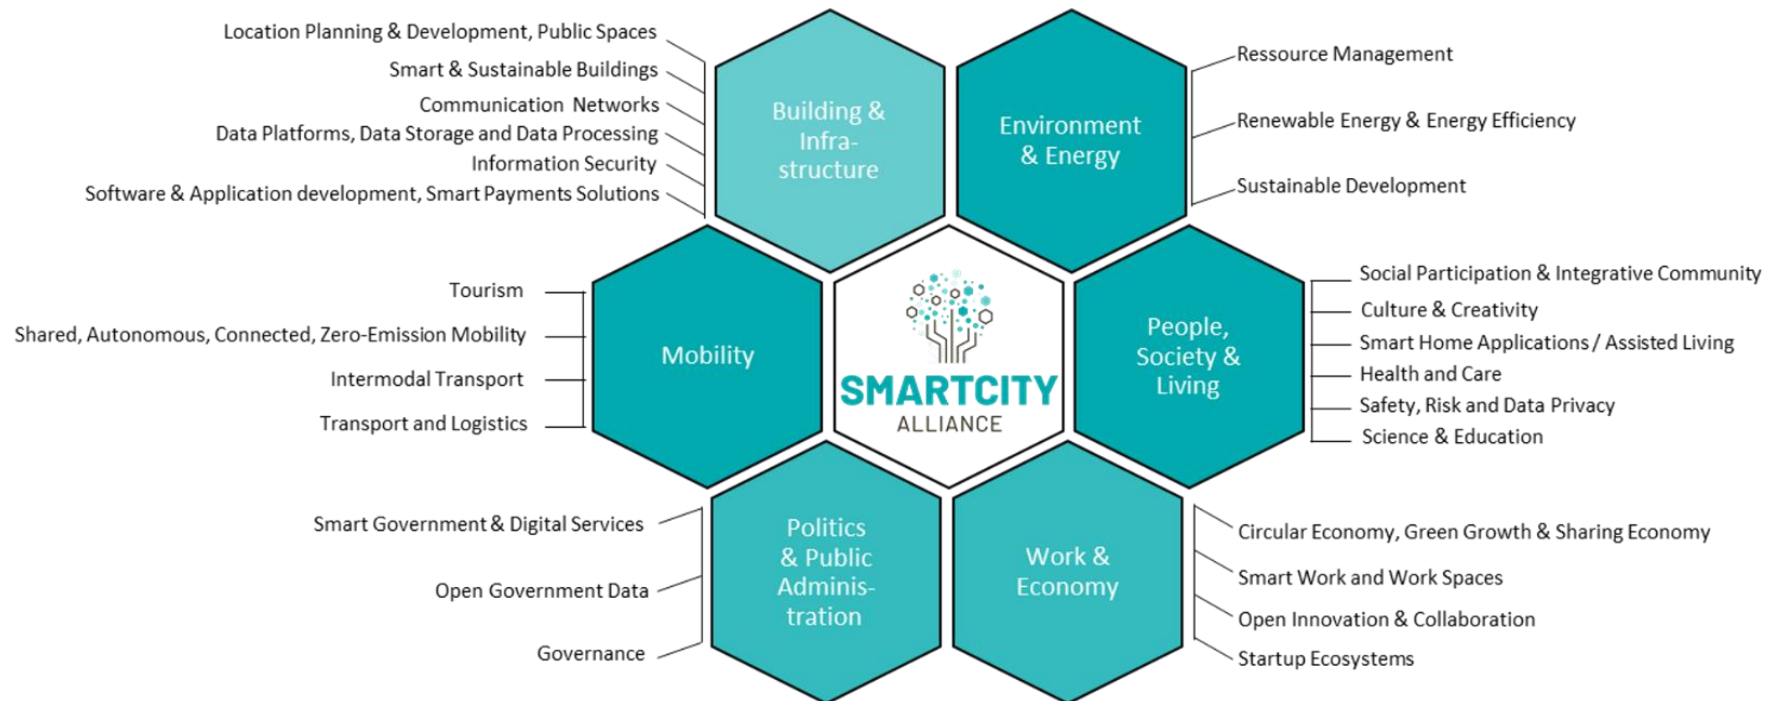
Location Planning & Development, Public Spaces
Smart & Sustainable Buildings
Communication Networks
Data Platforms, Data Storage and Data Processing
Information Security
Software & Application development, Smart Payments Solutions

Building & Infra-structure

Environment & Energy

Ressource Management
Renewable Energy & Energy Efficiency
Sustainable Development

Tourism
Shared, Autonomous, Connected, Zero-Emission Mobility
Intermodal Transport
Transport and Logistics

Mobility

SMARTCITY
ALLIANCE

People, Society & Living

Social Participation & Integrative Community
Culture & Creativity
Smart Home Applications / Assisted Living
Health and Care
Safety, Risk and Data Privacy
Science & Education

Smart Government & Digital Services
Open Government Data
Governance

Politics & Public Adminis-tration

Work & Economy

Circular Economy, Green Growth & Sharing Economy
Smart Work and Work Spaces
Open Innovation & Collaboration
Startup Ecosystems